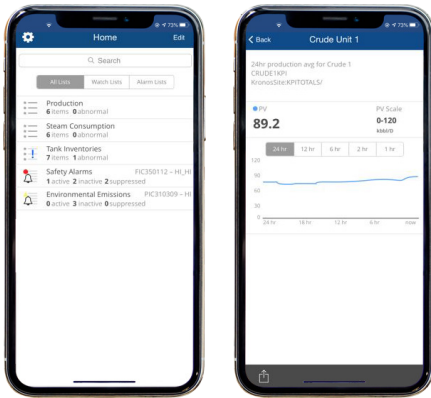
73%

Home

Edit

Search

All Lists

Watch Lists

Alarm Lists

Production
6 items 0 abnormal

Steam Consumption
6 items 0 abnormal

Tank Inventories
7 items 1 abnormal

Safety Alarms FIC350112 – HI_HI
1 active 2 inactive 2 suppressed

Environmental Emissions PIC310309 – HI_HI
0 active 3 inactive 0 suppressed

73%

Back

Crude Unit 1

24hr production avg for Crude 1
CRUDE1KPI
KronosSite:KPITOTALS/

PV

89.2

PV Scale

0-120

kbbl/d

24 hr

12 hr

6 hr

2 hr

1 hr

120

90

60

30

0

24 hr

18 hr

12 hr

6 hr

now